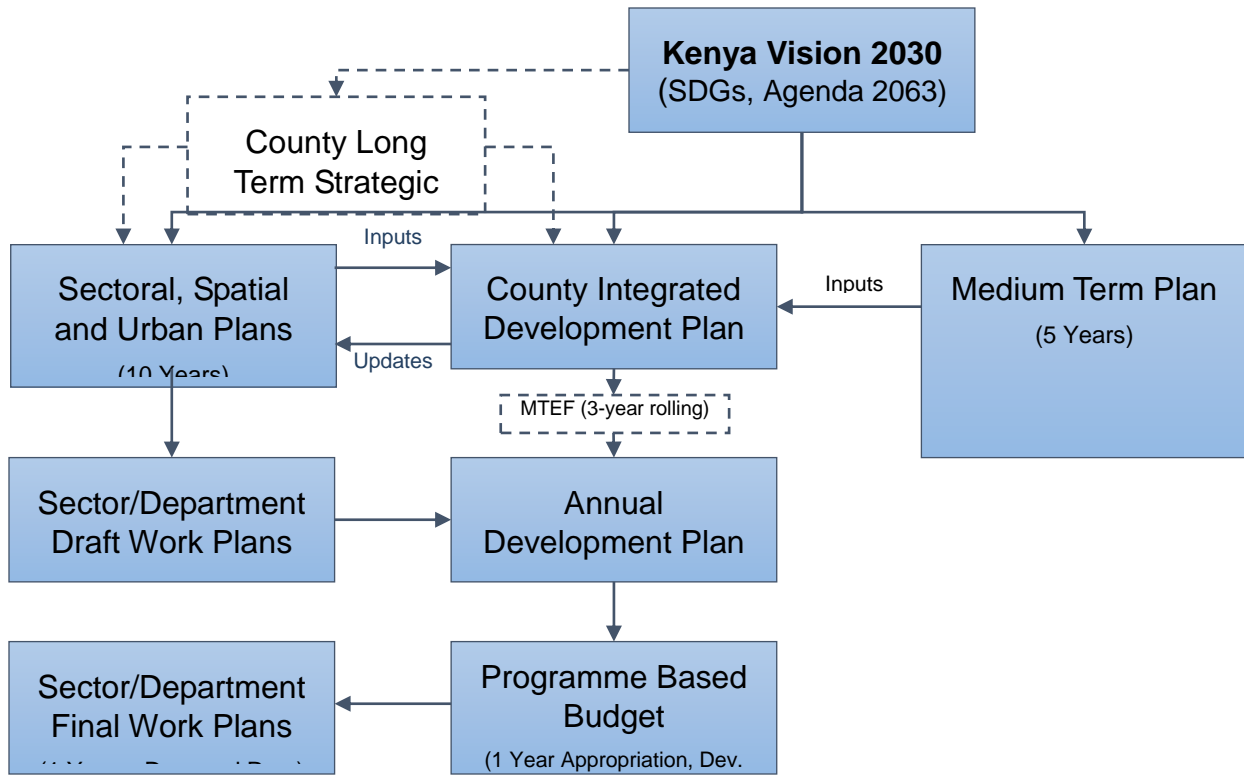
Kenya Vision 2030
(SDGs, Agenda 2063)

County Long Term Strategic

Sectoral, Spatial and Urban Plans
(10 Years)

Inputs

Updates

County Integrated Development Plan

Inputs

Medium Term Plan
(5 Years)

MTEF (3-year rolling)

Sector/Department Draft Work Plans

Annual Development Plan

Sector/Department Final Work Plans
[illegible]

Programme Based Budget
(1 Year Appropriation, Dev.